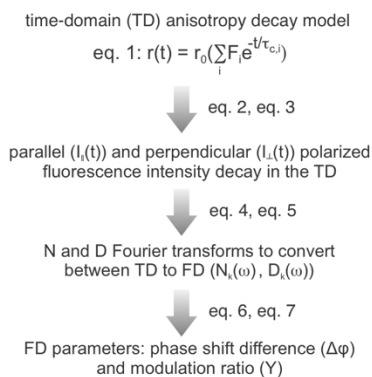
time-domain (TD) anisotropy decay model

eq. 1: $r(t) = r_0(\sum_i F_i e^{-t/\tau_{c,i}})$

eq. 2, eq. 3

parallel ($I_{\parallel}(t)$) and perpendicular ($I_{\perp}(t)$) polarized fluorescence intensity decay in the TD

eq. 4, eq. 5

N and D Fourier transforms to convert between TD to FD ($N_k(\omega)$ , $D_k(\omega)$)

eq. 6, eq. 7

FD parameters: phase shift difference ($\Delta\varphi$) and modulation ratio (Y)